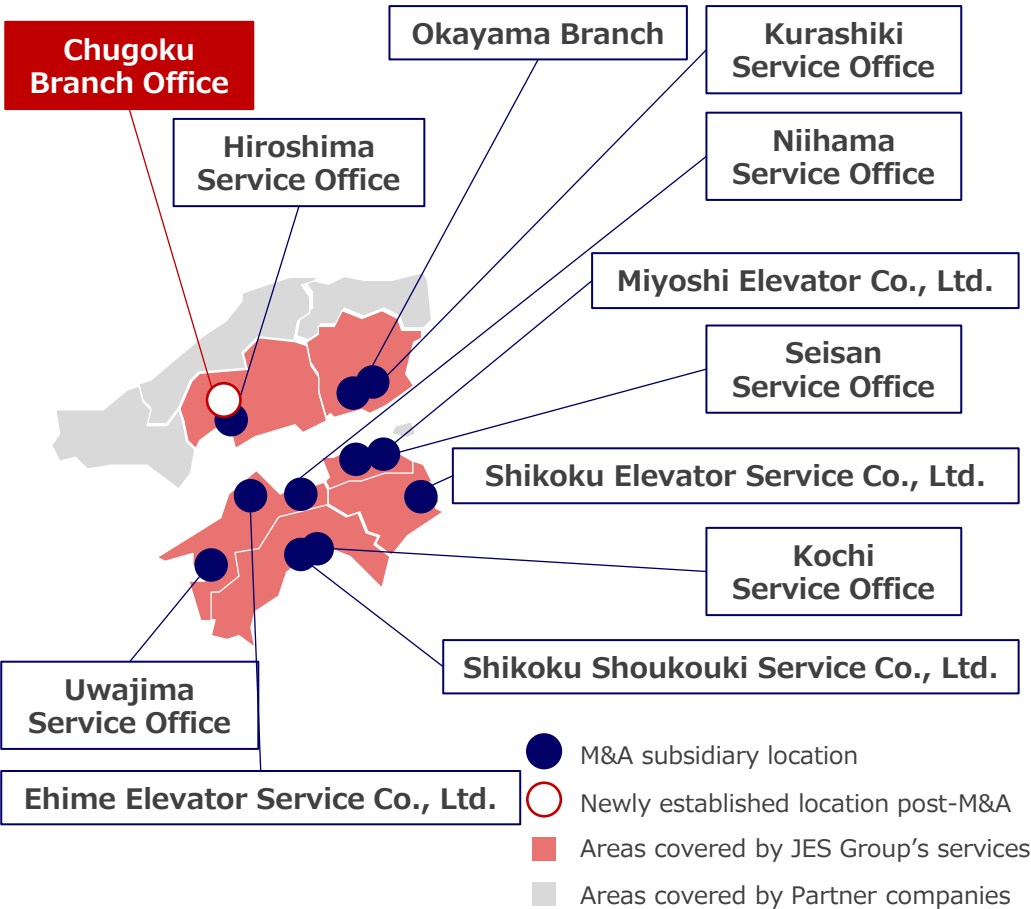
Chugoku Branch Office

Okayama Branch

Kurashiki Service Office

Hiroshima Service Office

Niihama Service Office

Miyoshi Elevator Co., Ltd.

Seisan Service Office

Shikoku Elevator Service Co., Ltd.

Kochi Service Office

Shikoku Shoukouki Service Co., Ltd.

Uwajima Service Office

Ehime Elevator Service Co., Ltd.

M&A subsidiary location

Newly established location post-M&A

Areas covered by JES Group’s services

Areas covered by Partner companies